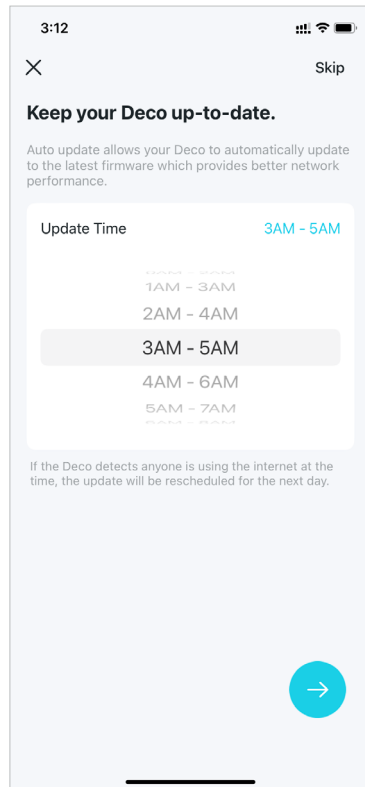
3:12

Skip

Keep your Deco up-to-date.

Auto update allows your Deco to automatically update to the latest firmware which provides better network performance.

Update Time 3AM - 5AM

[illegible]
1AM - 3AM
2AM - 4AM
3AM - 5AM
4AM - 6AM
5AM - 7AM
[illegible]

If the Deco detects anyone is using the internet at the time, the update will be rescheduled for the next day.